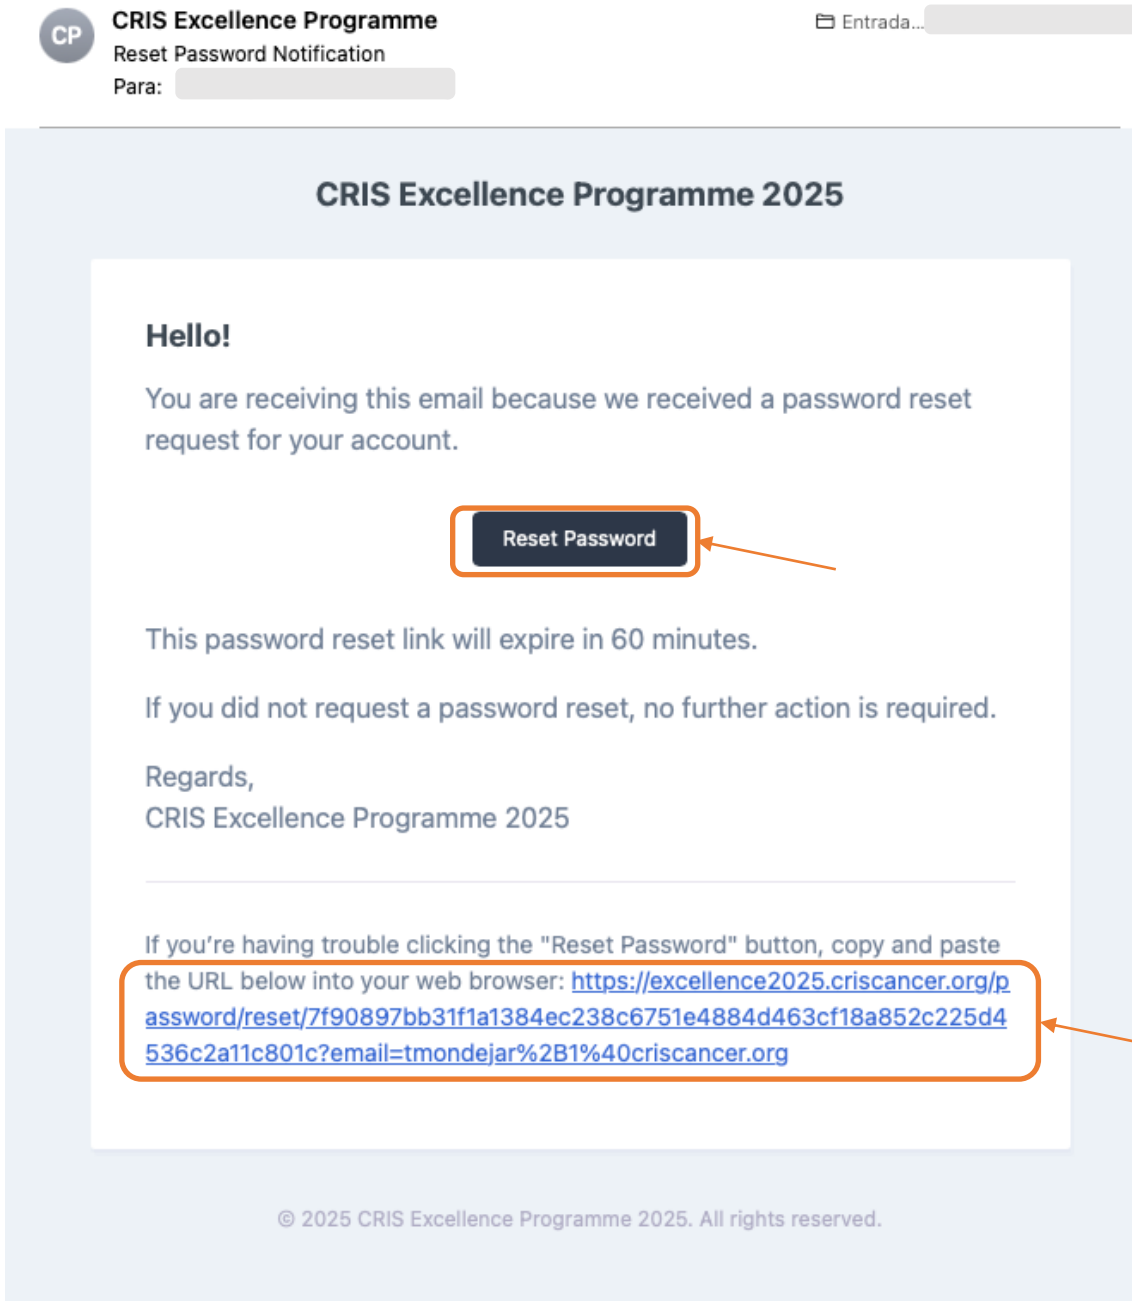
CP

CRIS Excellence Programme
Reset Password Notification
Para:

Entrada...

CRIS Excellence Programme 2025

Hello!

You are receiving this email because we received a password reset request for your account.

Reset Password

This password reset link will expire in 60 minutes.

If you did not request a password reset, no further action is required.

Regards,
CRIS Excellence Programme 2025

If you're having trouble clicking the "Reset Password" button, copy and paste the URL below into your web browser: https://excellence2025.criscancer.org/password/reset/7f90897bb31f1a1384ec238c6751e4884d463cf18a852c225d4536c2a11c801c?email=tmondejar%2B1%40criscancer.org

© 2025 CRIS Excellence Programme 2025. All rights reserved.